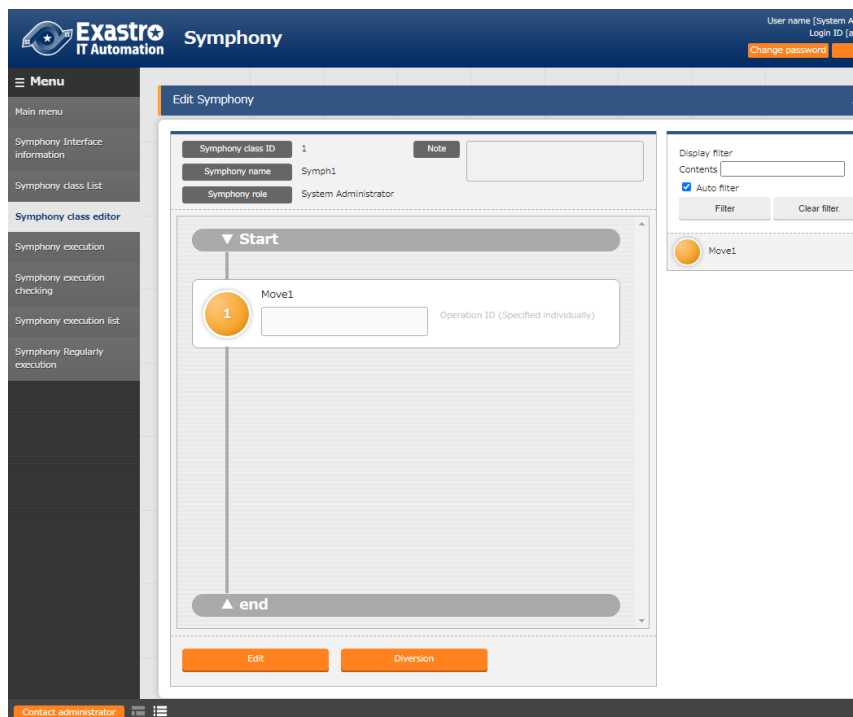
Exastro IT Automation

Symphony

User name [System A
Login ID [a
Change password

≡ Menu

Main menu

Symphony Interface information

Symphony class List

Symphony class editor

Symphony execution

Symphony execution checking

Symphony execution list

Symphony Regularly execution

Edit Symphony

Symphony class ID 1

Note

Symphony name Symph1

Symphony role System Administrator

▼ Start

1

Move1

Operation ID (Specified individually)

▲ end

Edit

Diversion

Display filter

Contents

Auto filter

Filter

Clear filter.

Move1

Contact administrator